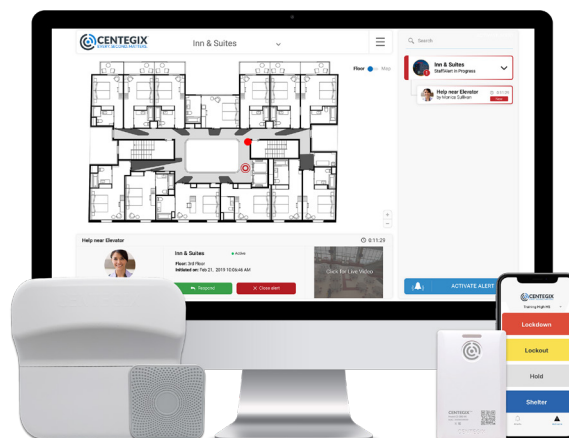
CENTEGIX
EVERY SECOND MATTERS.

Inn & Suites

Floor Map

Search

Inn & Suites
StaffAlert in Progress

Help near Elevator
by Monica Sullivan

Help near Elevator

0:11:29

Inn & Suites
Active

Floor: 3rd Floor
Initiated on: Feb 21, 2019 10:06:46 AM

Respond

Close alert

Click for Live Video

ACTIVATE ALERT

CENTEGIX

Lockdown

Lockout

Hold

Shelter

CENTEGIX